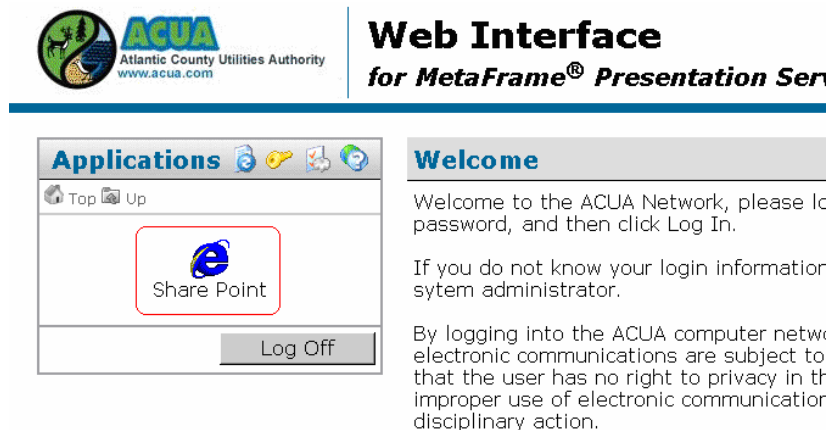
ACUA
Atlantic County Utilities Authority
www.acua.com

Web Interface
for MetaFrame® Presentation Serv

Applications

Top Up

Share Point

Log Off

Welcome

Welcome to the ACUA Network, please lo password, and then click Log In.

If you do not know your login information sytem administrator.

By logging into the ACUA computer netwo electronic communications are subject to that the user has no right to privacy in th improper use of electronic communicatio disciplinary action.